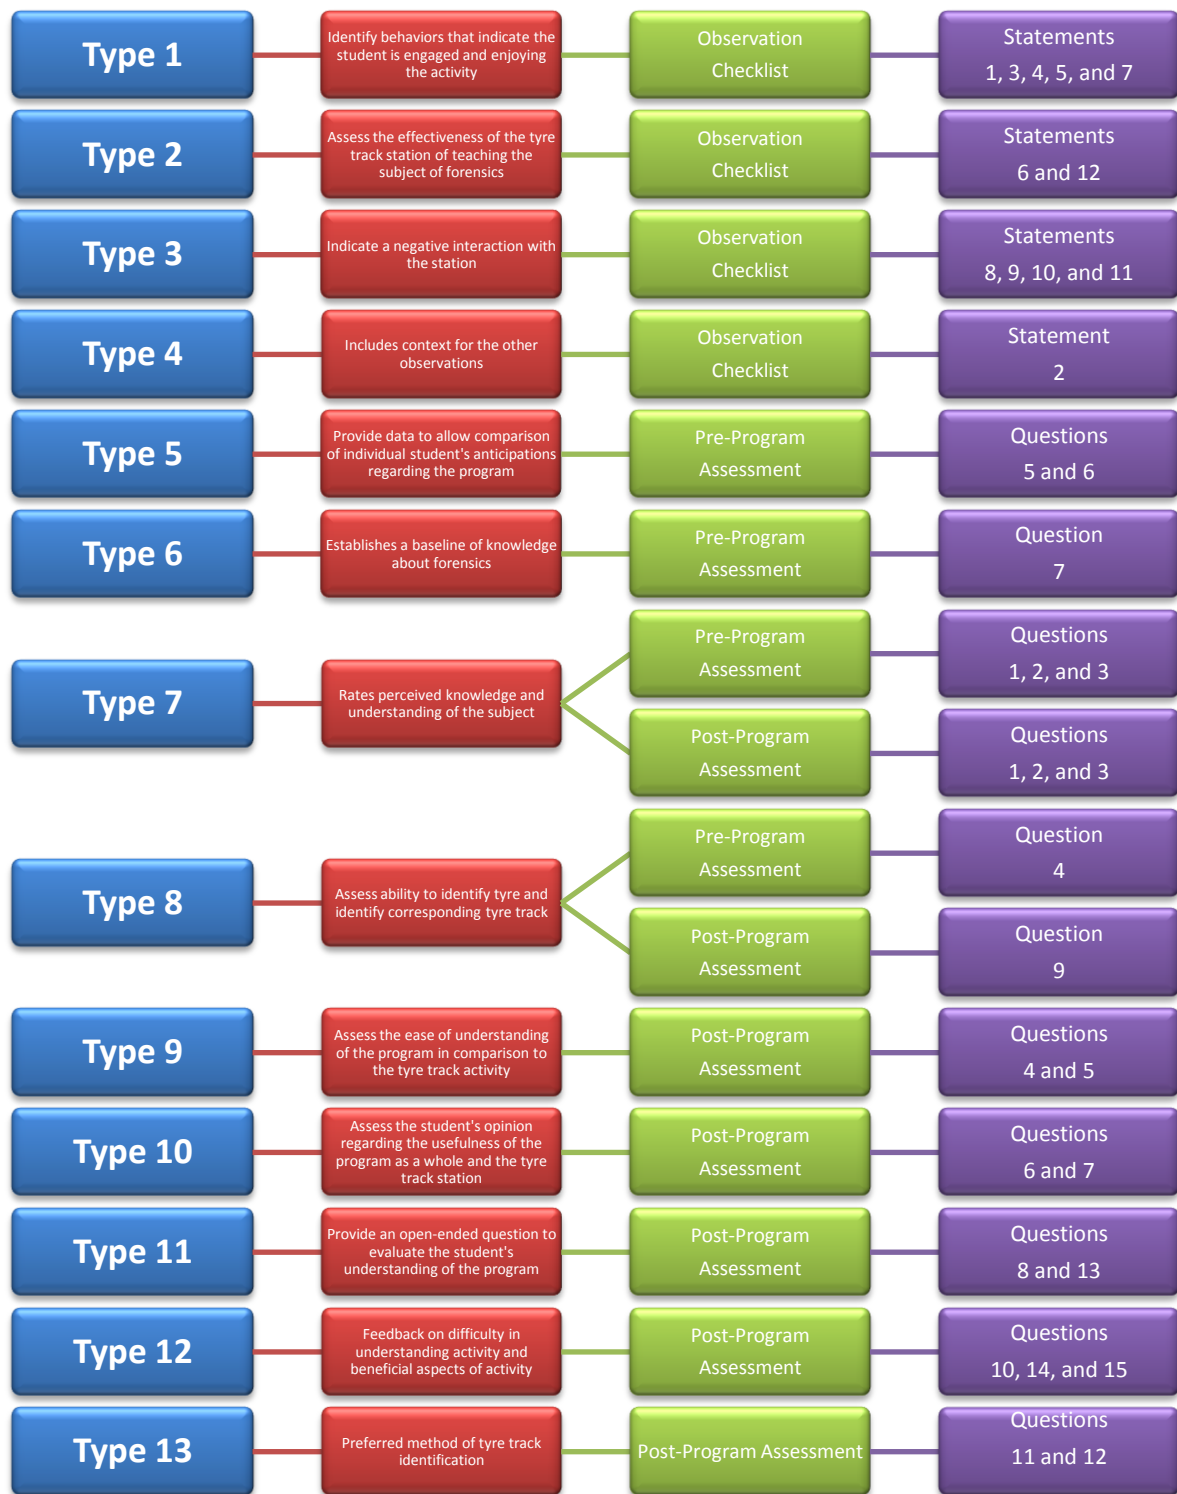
Type 1
Identify behaviors that indicate the student is engaged and enjoying the activity
Observation Checklist
Statements 1, 3, 4, 5, and 7

Type 2
Assess the effectiveness of the tyre track station of teaching the subject of forensics
Observation Checklist
Statements 6 and 12

Type 3
Indicate a negative interaction with the station
Observation Checklist
Statements 8, 9, 10, and 11

Type 4
Includes context for the other observations
Observation Checklist
Statement 2

Type 5
Provide data to allow comparison of individual student's anticipations regarding the program
Pre-Program Assessment
Questions 5 and 6

Type 6
Establishes a baseline of knowledge about forensics
Pre-Program Assessment
Question 7

Type 7
Rates perceived knowledge and understanding of the subject
Pre-Program Assessment
Questions 1, 2, and 3
Post-Program Assessment
Questions 1, 2, and 3

Type 8
Assess ability to identify tyre and identify corresponding tyre track
Pre-Program Assessment
Question 4
Post-Program Assessment
Question 9

Type 9
Assess the ease of understanding of the program in comparison to the tyre track activity
Post-Program Assessment
Questions 4 and 5

Type 10
Assess the student's opinion regarding the usefulness of the program as a whole and the tyre track station
Post-Program Assessment
Questions 6 and 7

Type 11
Provide an open-ended question to evaluate the student's understanding of the program
Post-Program Assessment
Questions 8 and 13

Type 12
Feedback on difficulty in understanding activity and beneficial aspects of activity
Post-Program Assessment
Questions 10, 14, and 15

Type 13
Preferred method of tyre track identification
Post-Program Assessment
Questions 11 and 12